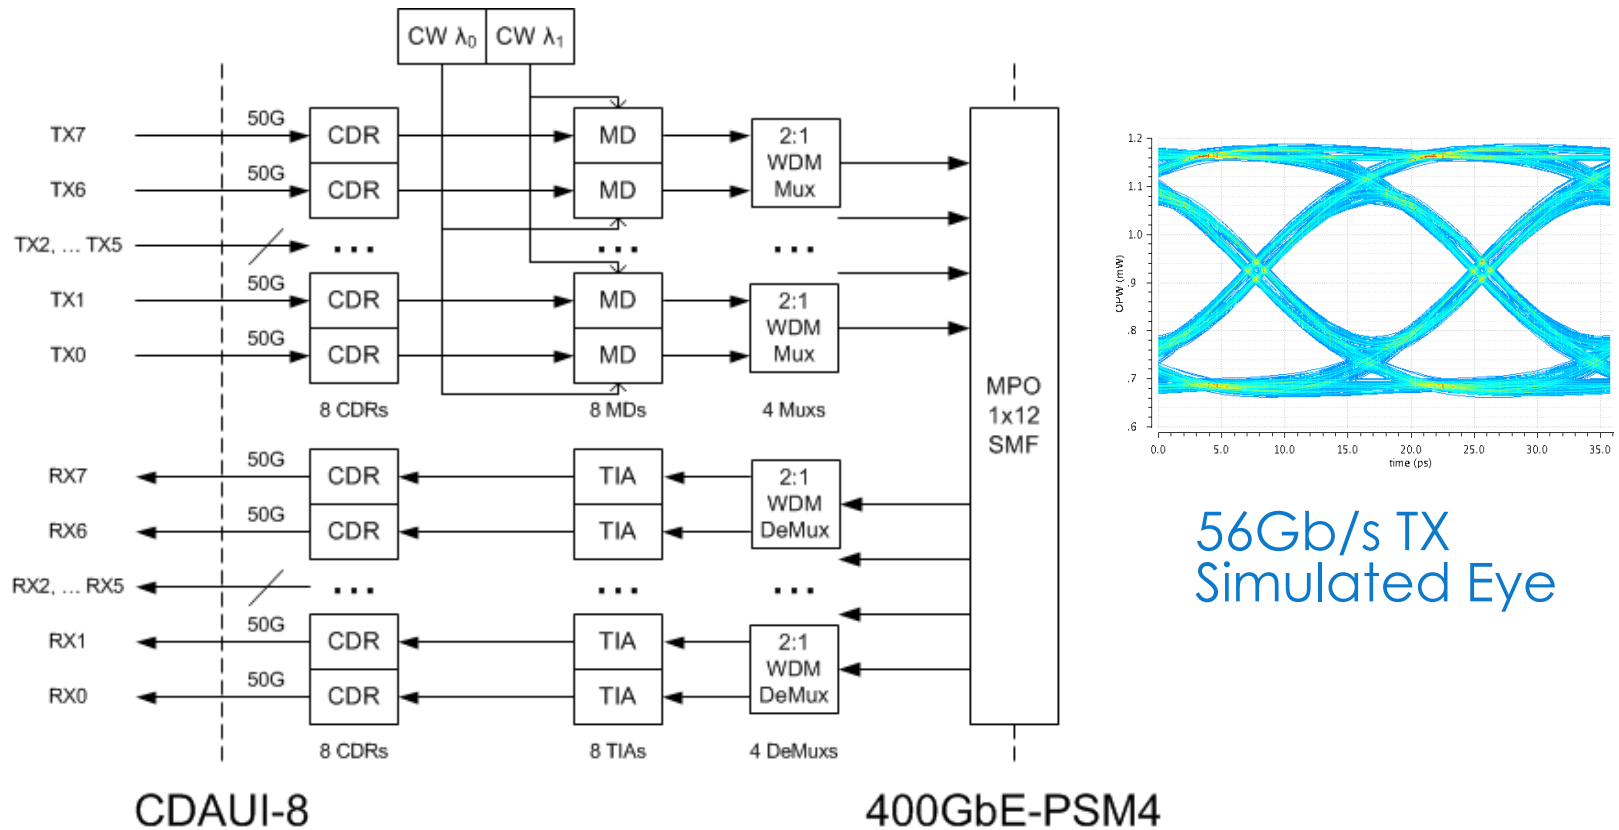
CW $\lambda_0$ | CW $\lambda_1$

TX7
50G
CDR
MD
2:1 WDM Mux
TX6
50G
CDR
MD
TX2, ... TX5
...
...
...
TX1
50G
CDR
MD
2:1 WDM Mux
TX0
50G
CDR
MD
8 CDRs
8 MDs
4 Muxs

MPO 1x12 SMF

RX7
50G
CDR
TIA
2:1 WDM DeMux
RX6
50G
CDR
TIA
RX2, ... RX5
...
...
...
RX1
50G
CDR
TIA
2:1 WDM DeMux
RX0
50G
CDR
TIA
8 CDRs
8 TIAs
4 DeMuxs

CDAUI-8
400GbE-PSM4

1.2
1.1
1.0
.9
.8
.7
.6
OPW (mW)
0.0
5.0
10.0
15.0
20.0
25.0
30.0
35.0
time (ps)

56Gb/s TX Simulated Eye